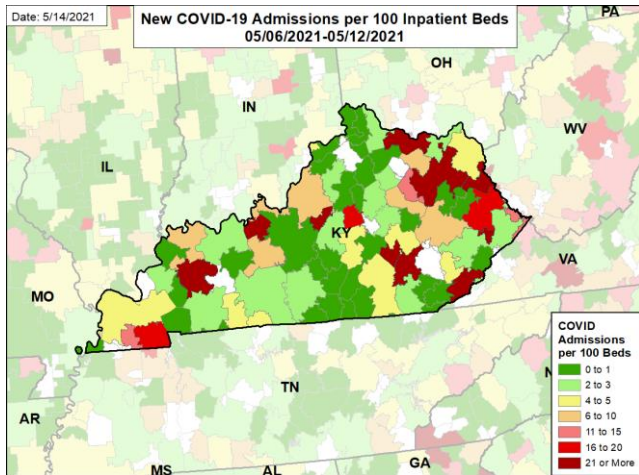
Date: 5/14/2021

New COVID-19 Admissions per 100 Inpatient Beds
05/06/2021-05/12/2021

PA
OH
IN
WV
IL
KY
VA
MO
TN
AR
MS
AL
GA
N

COVID Admissions per 100 Beds
0 to 1
2 to 3
4 to 5
6 to 10
11 to 15
16 to 20
21 or More